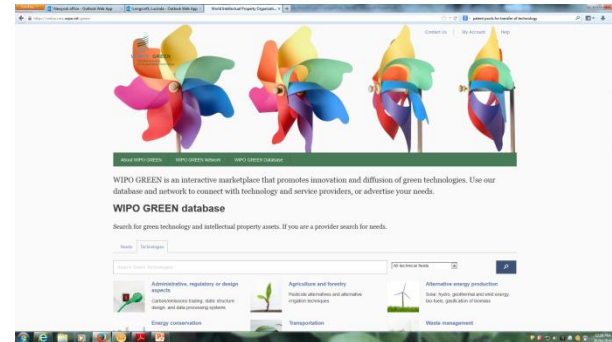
Netsuite office - Outlook Web App | Langcroft, Lucinda - Outlook Web App | World Intellectual Property Organizati... ×

https://webgo.wipo.int/green/

patent pools for transfer of technology

Contact Us | My Account | Help

GREEN

About WIPO GREEN | WIPO GREEN Network | WIPO GREEN Database

WIPO GREEN is an interactive marketplace that promotes innovation and diffusion of green technologies. Use our database and network to connect with technology and service providers, or advertise your needs.

WIPO GREEN database

Search for green technology and intellectual property assets. If you are a provider search for needs.

Needs | Technologies

Search Green Technologies

All technical fields

Administrative, regulatory or design aspects
Carbon/emissions trading, static structure design, and data processing systems

Agriculture and forestry
Pesticide alternatives and alternative irrigation techniques

Alternative energy production
Solar, hydro, geothermal and wind energy, bio-fuels, gasification of biomass

Energy conservation

Transportation

Waste management